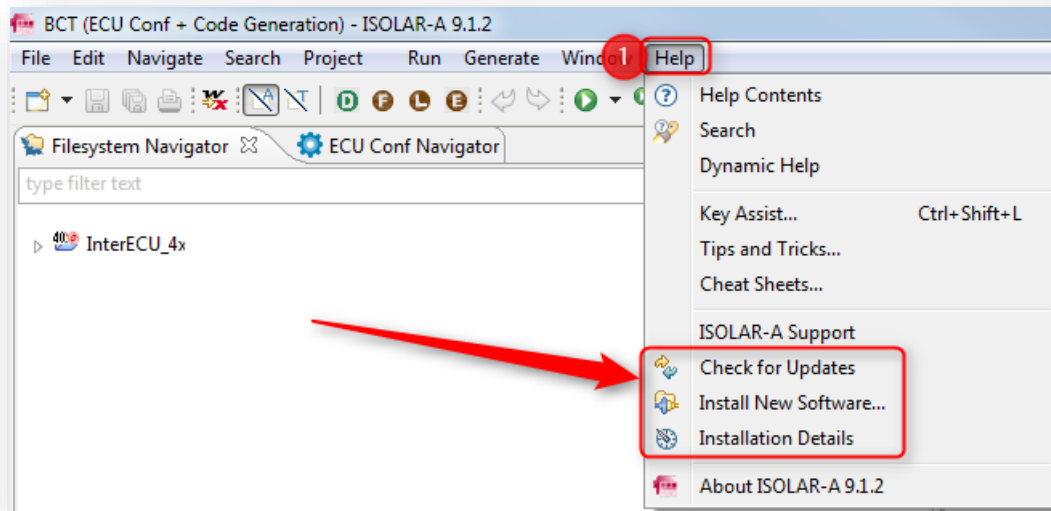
BCT (ECU Conf + Code Generation) - ISOLAR-A 9.1.2

File Edit Navigate Search Project Run Generate Windo 1 Help

D F L E

Filesystem Navigator ECU Conf Navigator

type filter text

InterECU_4x

Help Contents
Search
Dynamic Help
Key Assist... Ctrl+Shift+L
Tips and Tricks...
Cheat Sheets...
ISOLAR-A Support
Check for Updates
Install New Software...
Installation Details
About ISOLAR-A 9.1.2